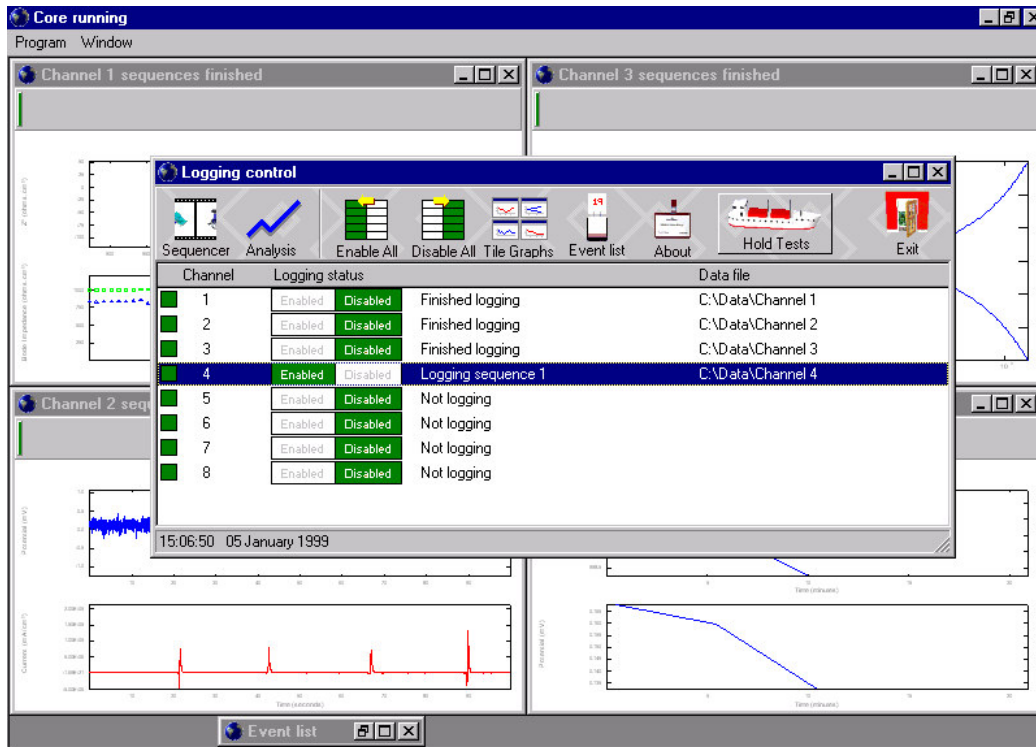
Core running

Program Window

Channel 1 sequences finished

Channel 3 sequences finished

Channel 2 seq

Logging control

Sequencer Analysis Enable All Disable All Tile Graphs Event list About Hold Tests Exit

| Channel | Logging status | | | Data file |
|---|---|---|---|---|
| 1 | Enabled | Disabled | Finished logging | C:\Data\Channel 1 |
| 2 | Enabled | Disabled | Finished logging | C:\Data\Channel 2 |
| 3 | Enabled | Disabled | Finished logging | C:\Data\Channel 3 |
| 4 | Enabled | Disabled | Logging sequence 1 | C:\Data\Channel 4 |
| 5 | Enabled | Disabled | Not logging | |
| 6 | Enabled | Disabled | Not logging | |
| 7 | Enabled | Disabled | Not logging | |
| 8 | Enabled | Disabled | Not logging | |

15:06:50 05 January 1999

Time (seconds)

Time (minutes)

Time (minutes)

Event list